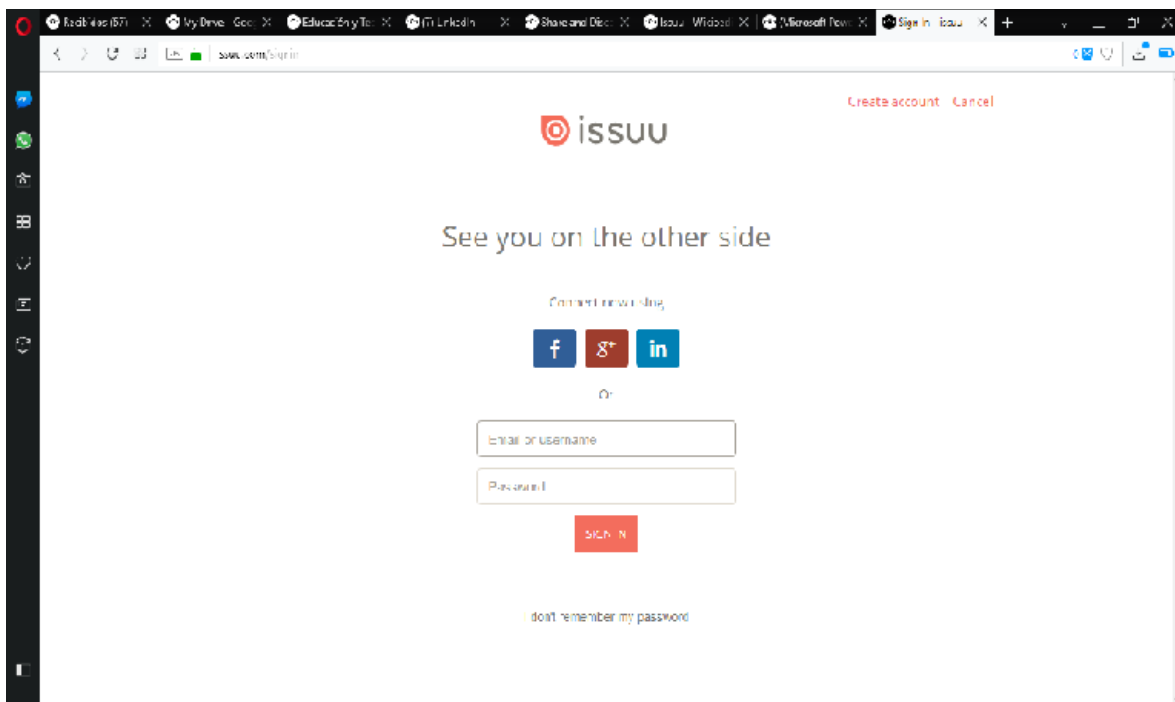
Recibidos (57) ×
My Drive - Goo ×
Educación y Te ×
(7) LinkedIn ×
Share and Disc ×
Issuu - Wikipedi ×
Microsoft Pow ×
Sign in | issuu ×
+

issuu.com/signin

Create account Cancel

issuu

See you on the other side

Connect now using

f
g+
in

Or

Email or username

Password

SIGN IN

I don't remember my password